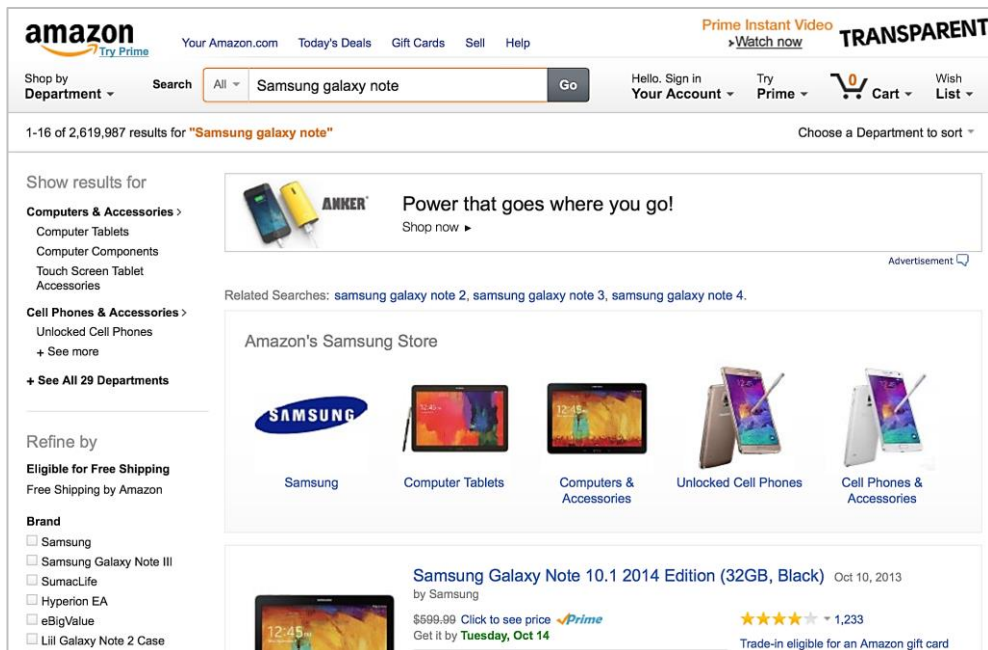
amazon
Try Prime

Your Amazon.com Today's Deals Gift Cards Sell Help

Prime Instant Video
›Watch now

TRANSPARENT

Shop by Department ▾

Search All ▾ Samsung galaxy note Go

Hello. Sign in
Your Account ▾

Try
Prime ▾

0 Cart ▾

Wish
List ▾

1-16 of 2,619,987 results for "Samsung galaxy note"

Choose a Department to sort ▾

Show results for

Computers & Accessories ›
Computer Tablets
Computer Components
Touch Screen Tablet Accessories

Cell Phones & Accessories ›
Unlocked Cell Phones
+ See more

+ See All 29 Departments

Refine by

Eligible for Free Shipping
Free Shipping by Amazon

Brand
Samsung
Samsung Galaxy Note III
SumacLife
Hyperion EA
eBigValue
Liil Galaxy Note 2 Case

ANKER

Power that goes where you go!
Shop now ▸

Advertisement

Related Searches: samsung galaxy note 2, samsung galaxy note 3, samsung galaxy note 4.

Amazon's Samsung Store

SAMSUNG

Samsung | Computer Tablets | Computers & Accessories | Unlocked Cell Phones | Cell Phones & Accessories

Samsung Galaxy Note 10.1 2014 Edition (32GB, Black) Oct 10, 2013
by Samsung

$599.99 Click to see price ✓Prime
Get it by Tuesday, Oct 14

★★★★ ▾ 1,233

Trade-in eligible for an Amazon gift card